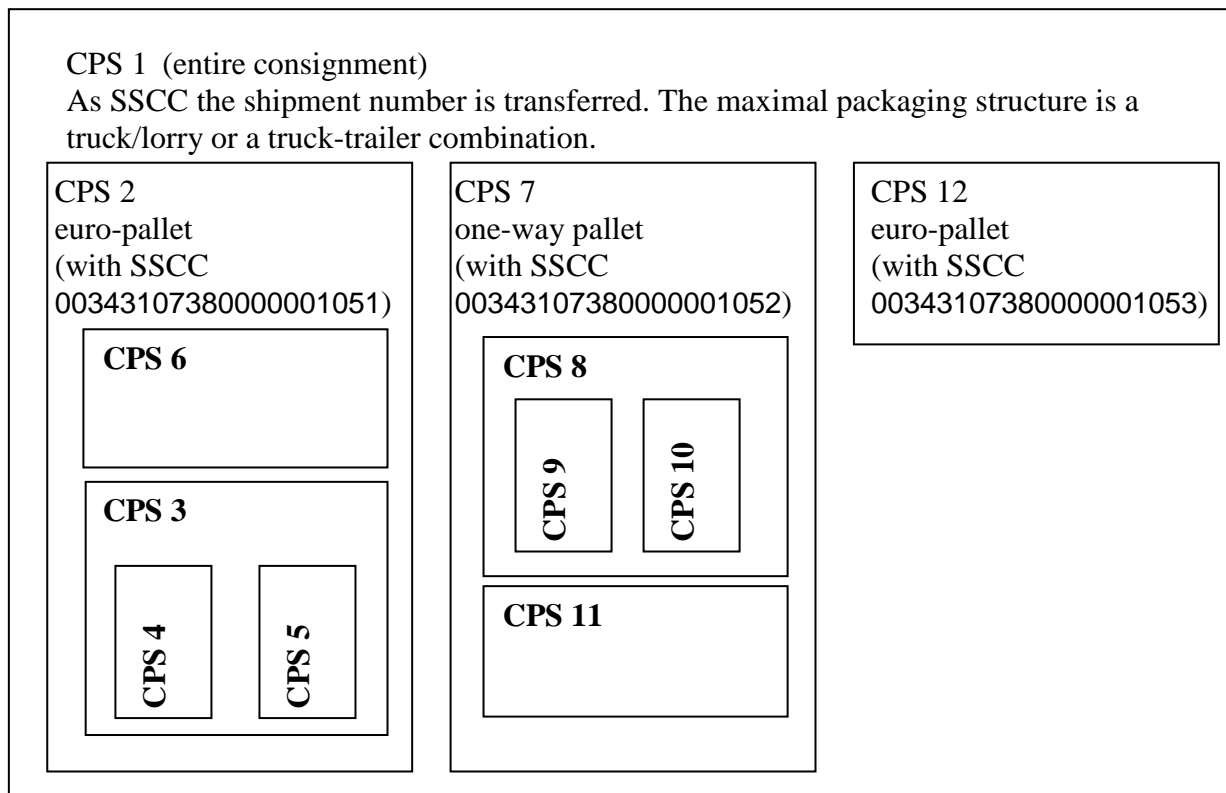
CPS 1 (entire consignment)
As SSCC the shipment number is transferred. The maximal packaging structure is a truck/lorry or a truck-trailer combination.

CPS 2
euro-pallet
(with SSCC
00343107380000001051)

CPS 6

CPS 3

CPS 4

CPS 5

CPS 7
one-way pallet
(with SSCC
00343107380000001052)

CPS 8

CPS 9

CPS 10

CPS 11

CPS 12
euro-pallet
(with SSCC
00343107380000001053)